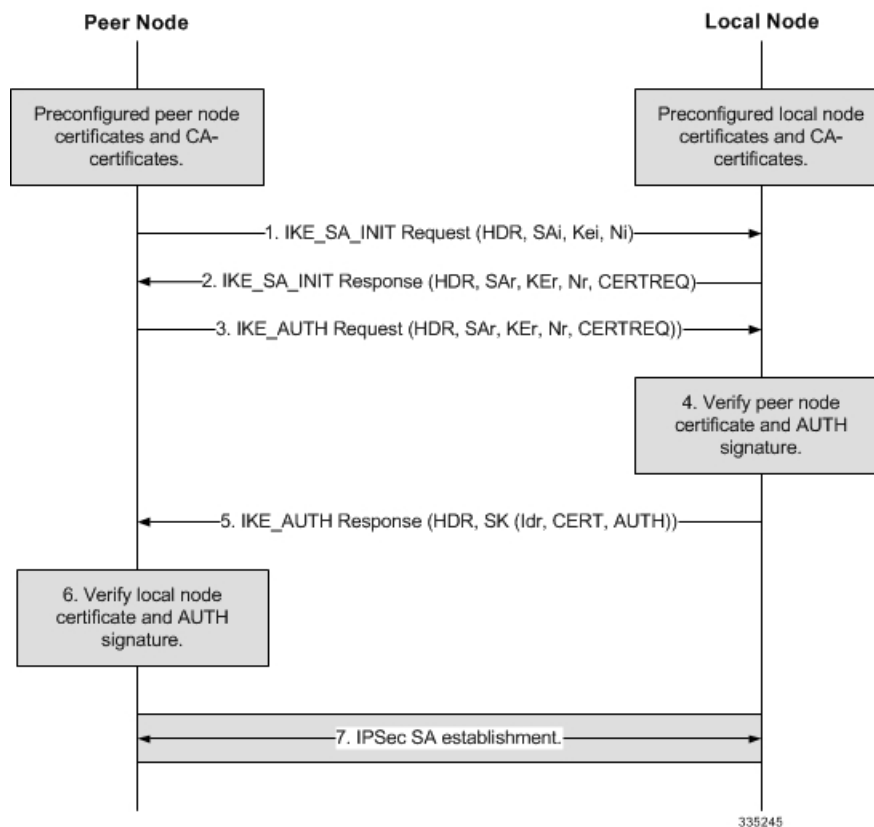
Peer Node

Local Node

Preconfigured peer node certificates and CA-certificates.

Preconfigured local node certificates and CA-certificates.

1. IKE_SA_INIT Request (HDR, SAi, Kei, Ni)

2. IKE_SA_INIT Response (HDR, SAr, KEr, Nr, CERTREQ)

3. IKE_AUTH Request (HDR, SAr, KEr, Nr, CERTREQ))

4. Verify peer node certificate and AUTH signature.

5. IKE_AUTH Response (HDR, SK (Idr, CERT, AUTH))

6. Verify local node certificate and AUTH signature.

7. IPSec SA establishment.

335245